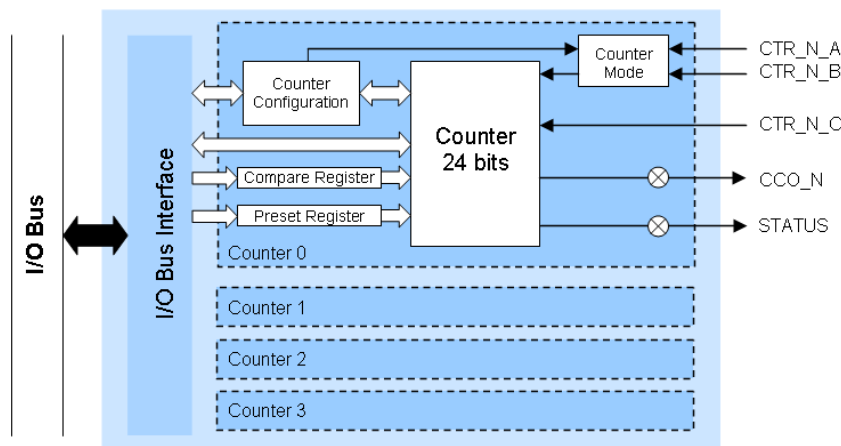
I/O Bus

I/O Bus Interface

Counter Configuration

Counter Mode

CTR_N_A

CTR_N_B

Counter 24 bits

CTR_N_C

Compare Register

CCO_N

Preset Register

STATUS

Counter 0

Counter 1

Counter 2

Counter 3